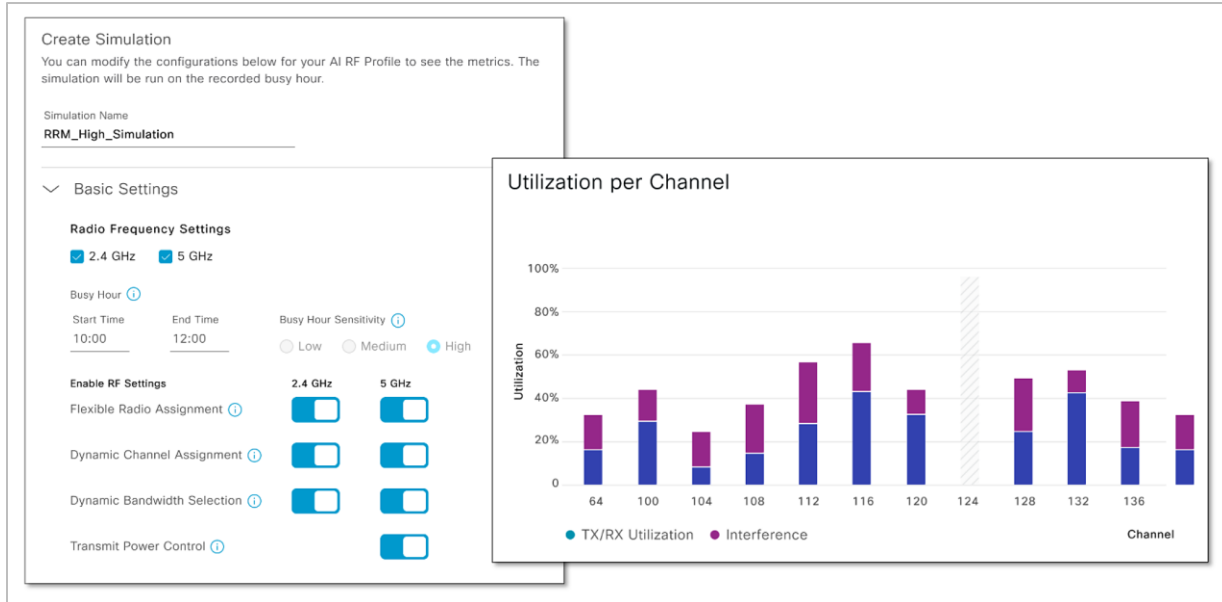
Create Simulation

You can modify the configurations below for your AI RF Profile to see the metrics. The simulation will be run on the recorded busy hour.

Simulation Name

RRM_High_Simulation

Basic Settings

Radio Frequency Settings

2.4 GHz 5 GHz

Busy Hour

Start Time End Time Busy Hour Sensitivity

10:00 12:00 Low Medium High

Enable RF Settings 2.4 GHz 5 GHz

Flexible Radio Assignment

Dynamic Channel Assignment

Dynamic Bandwidth Selection

Transmit Power Control

Utilization per Channel

100%

80%

60%

40%

20%

0

Utilization

64 100 104 108 112 116 120 124 128 132 136

TX/RX Utilization Interference

Channel